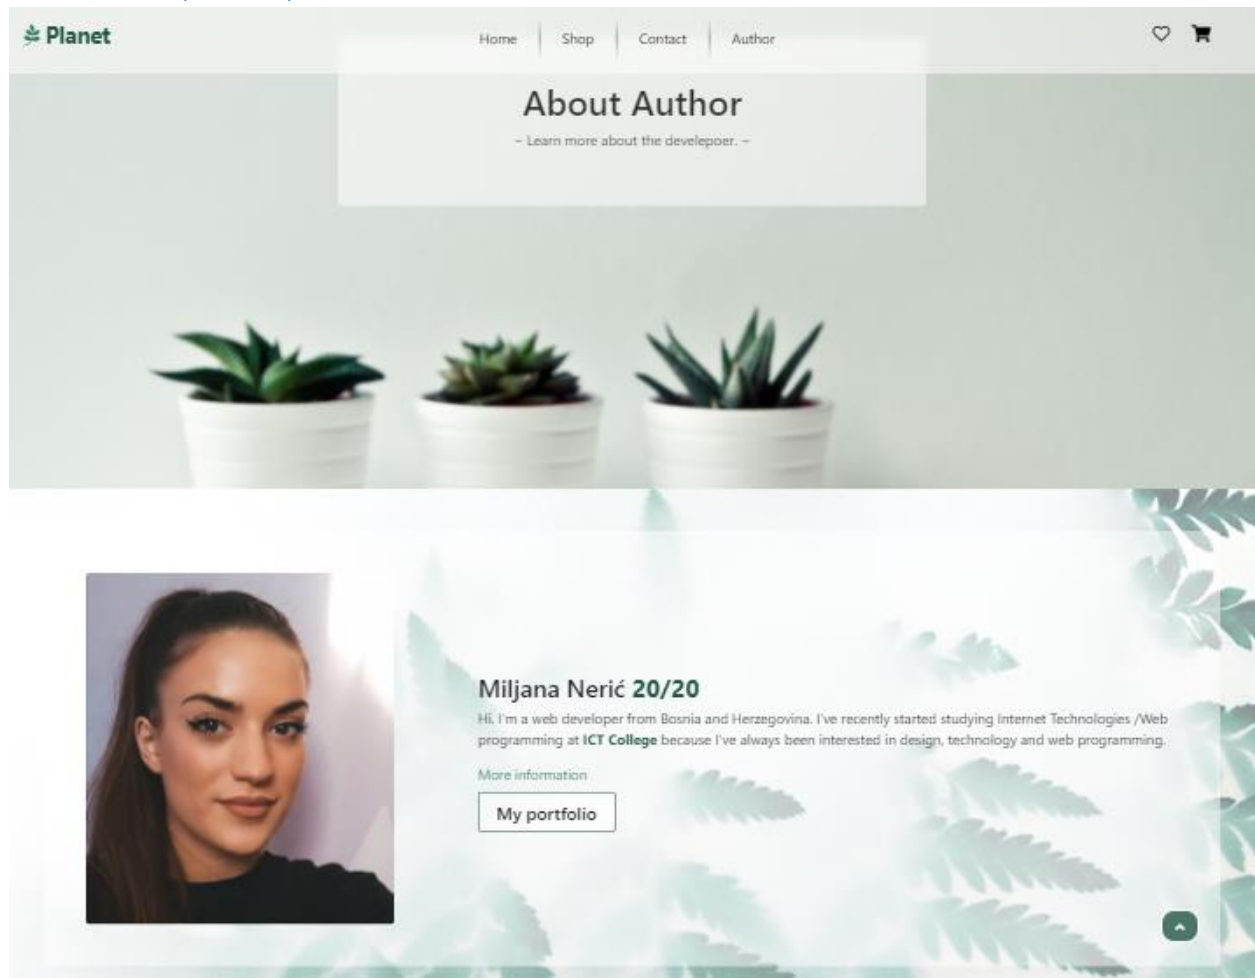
Planet

Home | Shop | Contact | Author

About Author

– Learn more about the develepoer. –

Miljana Nerić 20/20

Hi, I'm a web developer from Bosnia and Herzegovina. I've recently started studying Internet Technologies /Web programming at **ICT College** because I've always been interested in design, technology and web programming.

More information

My portfolio